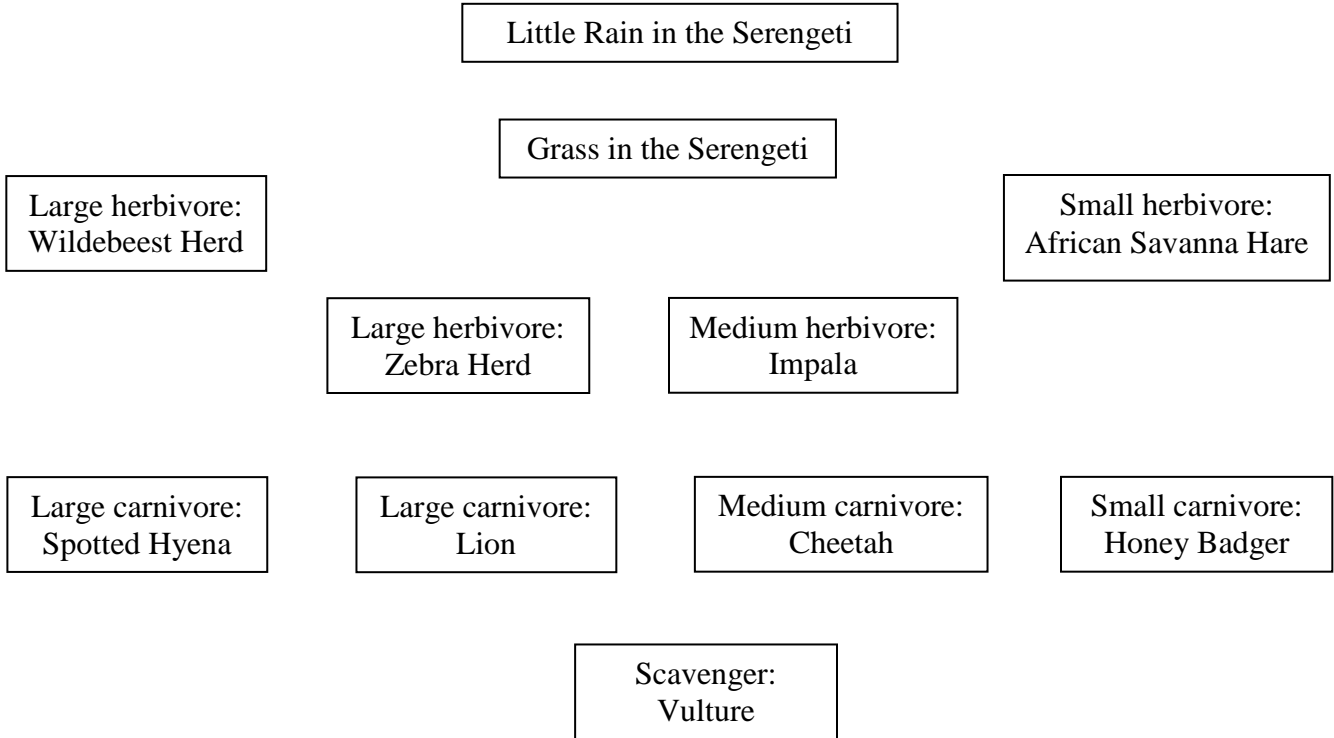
Little Rain in the Serengeti

Grass in the Serengeti

Large herbivore:
Wildebeest Herd

Small herbivore:
African Savanna Hare

Large herbivore:
Zebra Herd

Medium herbivore:
Impala

Large carnivore:
Spotted Hyena

Large carnivore:
Lion

Medium carnivore:
Cheetah

Small carnivore:
Honey Badger

Scavenger:
Vulture